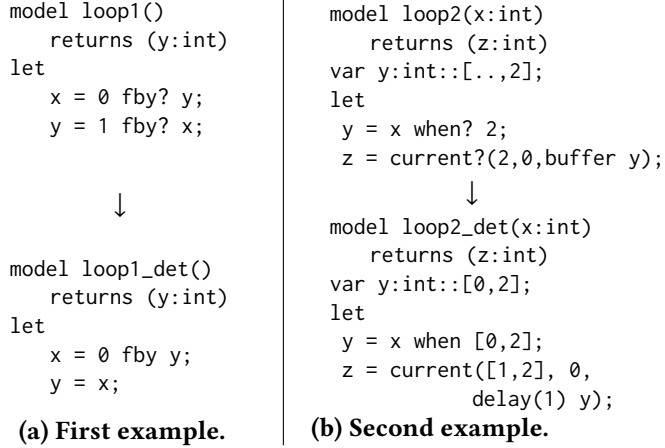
model loop1()
    returns (y:int)
let
    x = 0 fby? y;
    y = 1 fby? x;

↓

model loop1_det()
    returns (y:int)
let
    x = 0 fby y;
    y = x;

(a) First example.

model loop2(x:int)
    returns (z:int)
var y:int::[..,2];
let
 y = x when? 2;
 z = current?(2,0,buffer y);

↓

model loop2_det(x:int)
    returns (z:int)
var y:int::[0,2];
let
 y = x when [0,2];
 z = current([1,2], 0,
          delay(1) y);

(b) Second example.